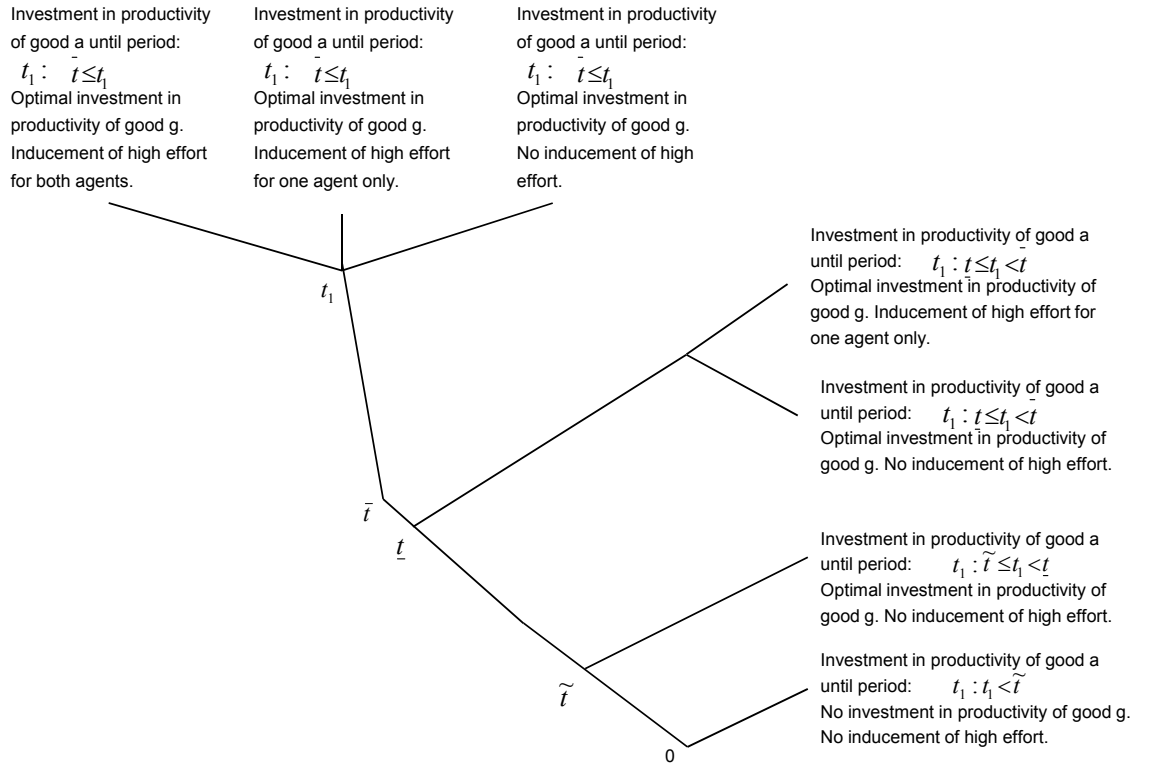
Investment in productivity of good a until period:
$t_1 : \bar{t} \leq t_1$
Optimal investment in productivity of good g. Inducement of high effort for both agents.

Investment in productivity of good a until period:
$t_1 : \bar{t} \leq t_1$
Optimal investment in productivity of good g. Inducement of high effort for one agent only.

Investment in productivity of good a until period:
$t_1 : \bar{t} \leq t_1$
Optimal investment in productivity of good g. No inducement of high effort.

$t_1$

Investment in productivity of good a until period: $t_1 : \underline{t} \leq t_1 < \bar{t}$
Optimal investment in productivity of good g. Inducement of high effort for one agent only.

Investment in productivity of good a until period: $t_1 : \underline{t} \leq t_1 < \bar{t}$
Optimal investment in productivity of good g. No inducement of high effort.

$\bar{t}$

$\underline{t}$

Investment in productivity of good a until period: $t_1 : \tilde{t} \leq t_1 < \underline{t}$
Optimal investment in productivity of good g. No inducement of high effort.

Investment in productivity of good a until period: $t_1 : t_1 < \tilde{t}$
No investment in productivity of good g. No inducement of high effort.

$\tilde{t}$

0